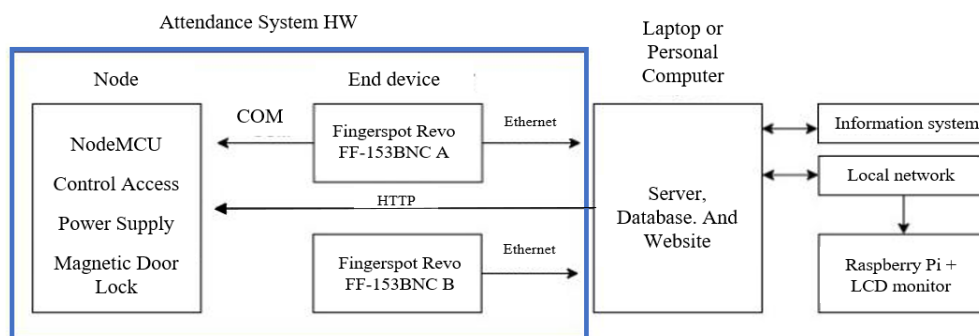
Attendance System HW

Node

End device

NodeMCU

Control Access

Power Supply

Magnetic Door Lock

COM

Fingerspot Revo FF-153BNC A

Ethernet

HTTP

Fingerspot Revo FF-153BNC B

Ethernet

Laptop or Personal Computer

Server, Database. And Website

Information system

Local network

Raspberry Pi + LCD monitor